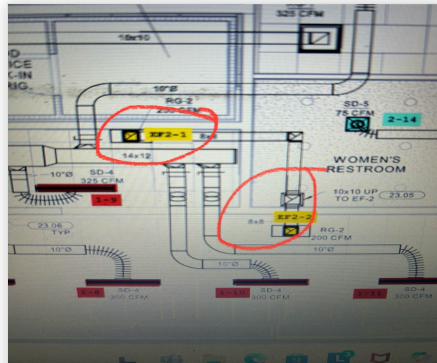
325 CFM
18x10
D
ICE
K-IN
RIG.
10"Ø
RG-2
200 CFM
EF2-1
8x8
14x12
SD-5
75 CFM
2-14
WOMEN'S
RESTROOM
10"Ø
SD-4
325 CFM
1-9
10x10 UP
TO EF-2
23.05
23.06
TYP
8x8
EF2-2
RG-2
200 CFM
10"Ø
10"Ø
10"Ø
SD-4
300 CFM
SD-4
300 CFM
SD-4
300 CFM
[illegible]
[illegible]
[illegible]